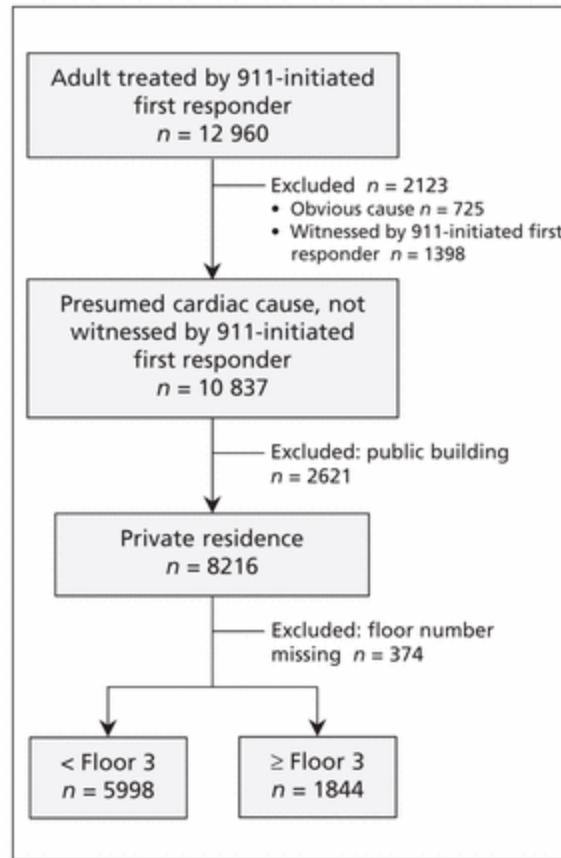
Adult treated by 911-initiated first responder
$n$ = 12 960

Excluded $n$ = 2123
• Obvious cause $n$ = 725
• Witnessed by 911-initiated first responder $n$ = 1398

Presumed cardiac cause, not witnessed by 911-initiated first responder
$n$ = 10 837

Excluded: public building
$n$ = 2621

Private residence
$n$ = 8216

Excluded: floor number missing $n$ = 374

< Floor 3
$n$ = 5998

≥ Floor 3
$n$ = 1844